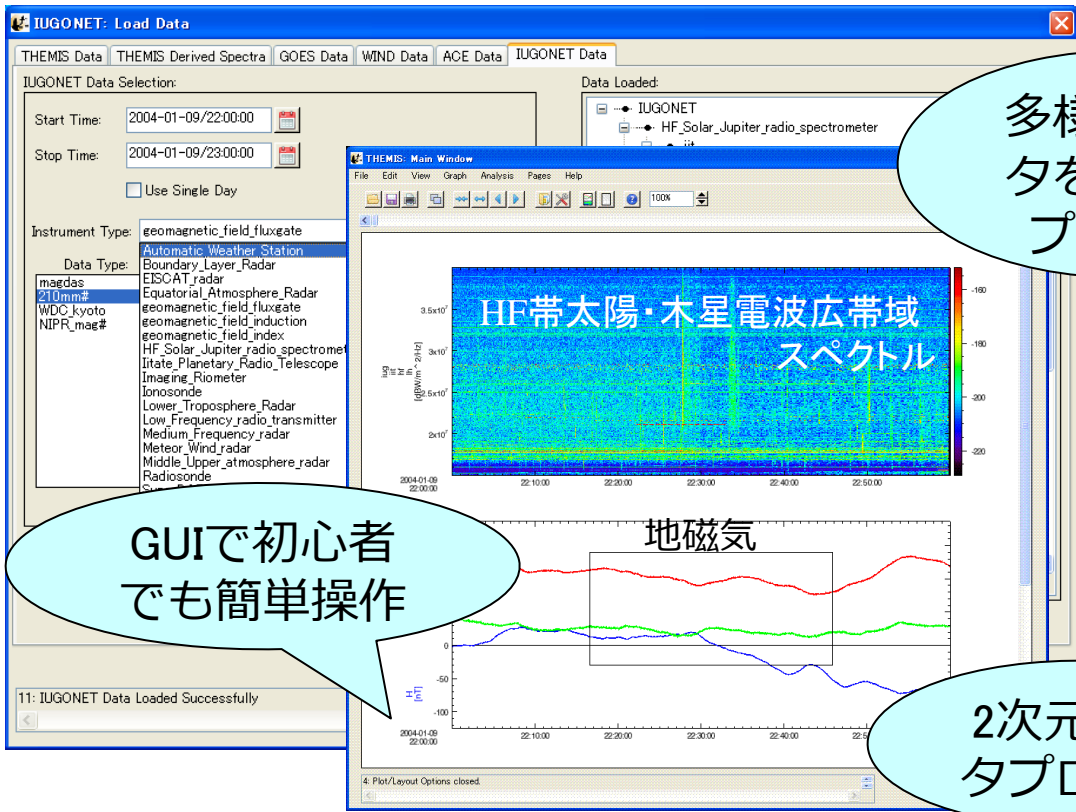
IUGONET: Load Data

THEMIS Data | THEMIS Derived Spectra | GOES Data | WIND Data | ACE Data | IUGONET Data

IUGONET Data Selection:

Start Time: 2004-01-09/22:00:00

Stop Time: 2004-01-09/23:00:00

Use Single Day

Instrument Type: geomagnetic_field_fluxgate

Data Type:
magdas
210mm#
WDC_kyoto
NIPR_mag#

Automatic Weather Station
Boundary_Layer_Radar
EISCAT_radar
Equatorial_Atmosphere_Radar
geomagnetic_field_fluxgate
geomagnetic_field_induction
geomagnetic_field_index
HF_Solar_Jupiter_radio_spectromet
Iitate_Planetary_Radio_Telescope
Imaging_Riometer
Ionosonde
Lower_Troposphere_Radar
Low_Frequency_radio_transmitter
Medium_Frequency_radar
Meteor_Wind_radar
Middle_Upper_atmosphere_radar
Radiosonde

Data Loaded:
IUGONET
HF_Solar_Jupiter_radio_spectrometer

11: IUGONET Data Loaded Successfully

THEMIS: Main Window
File Edit View Graph Analysis Pages Help
100%

HF帯太陽・木星電波広帯域
スペクトル

$3.5x10^7$
$3x10^7$
$2x10^7$
iug hf jh [dBW/m^-2/Hz]
-160
-180
-200
-220
2004-01-09 22:00:00
22:10:00 22:20:00 22:30:00 22:40:00 22:50:00

地磁気

0
-50
-100
H [nT]
2004-01-09 22:00:00
22:10:00 22:20:00 22:30:00 22:40:00 22:5

4: Plot/Layout Options closed.

GUIで初心者
でも簡単操作

多様
タを
プ

2次元
タプロ